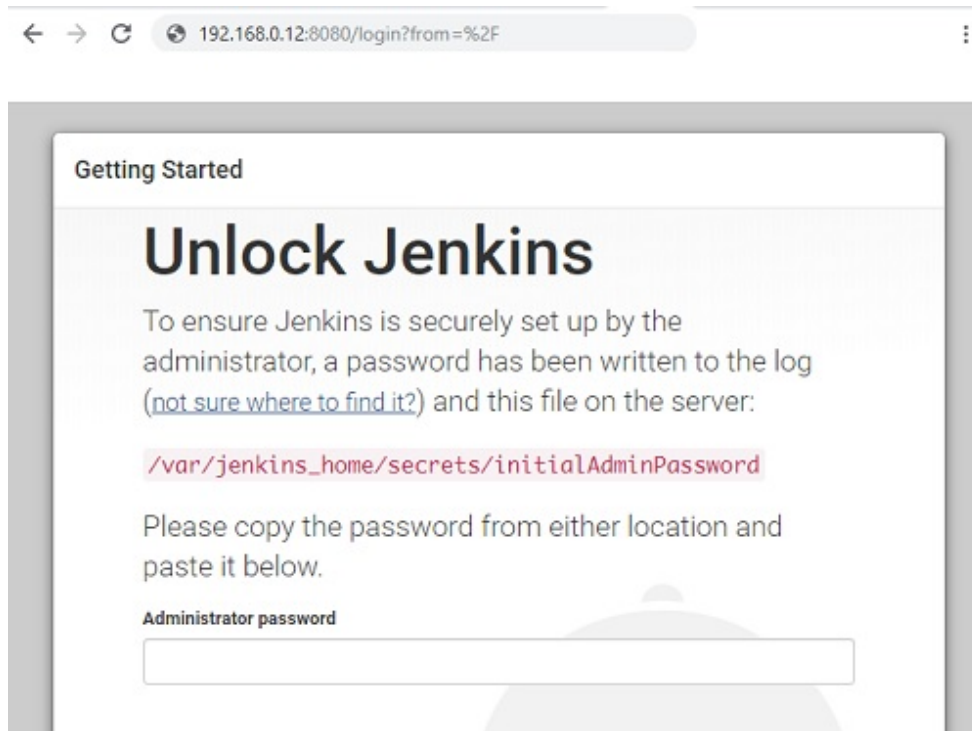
192.168.0.12:8080/login?from=%2F

Getting Started

Unlock Jenkins

To ensure Jenkins is securely set up by the administrator, a password has been written to the log (not sure where to find it?) and this file on the server:

/var/jenkins_home/secrets/initialAdminPassword

Please copy the password from either location and paste it below.

Administrator password